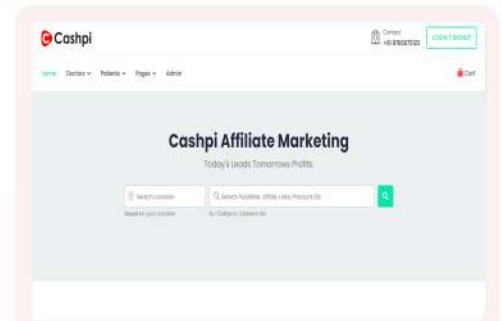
Cashpi

Contact
+91 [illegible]

LOGIN / SIGNUP

Home Doctors Patients Pages Admin

Cart

Cashpi Affiliate Marketing

Today's Leads Tomorrows Profits

Search Location

Search Publisher, Affiliate, Links, Products Etc

Based on your location

Ex : Cashpi or Cashpi's Etc